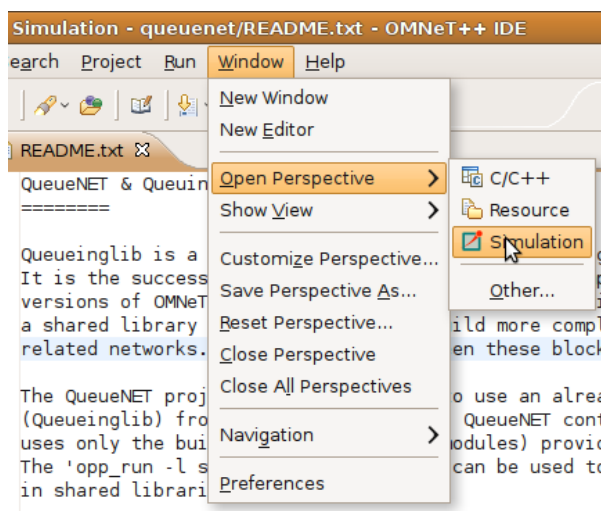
Simulation - queuenet/README.txt - OMNeT++ IDE

earch Project Run Window Help

README.txt

QueueNET & Queuin
========

Queueinglib is a
It is the success
versions of OMNeT
a shared library
related networks.

The QueueNET proj
(Queueinglib) fro
uses only the bui
The 'opp_run -l s
in shared librari

New Window
New Editor
Open Perspective
Show View
Customize Perspective...
Save Perspective As...
Reset Perspective...
Close Perspective
Close All Perspectives
Navigation
Preferences

C/C++
Resource
Simulation
Other...

ild more compl
en these block

o use an alrea
QueueNET cont
modules) provi
can be used to